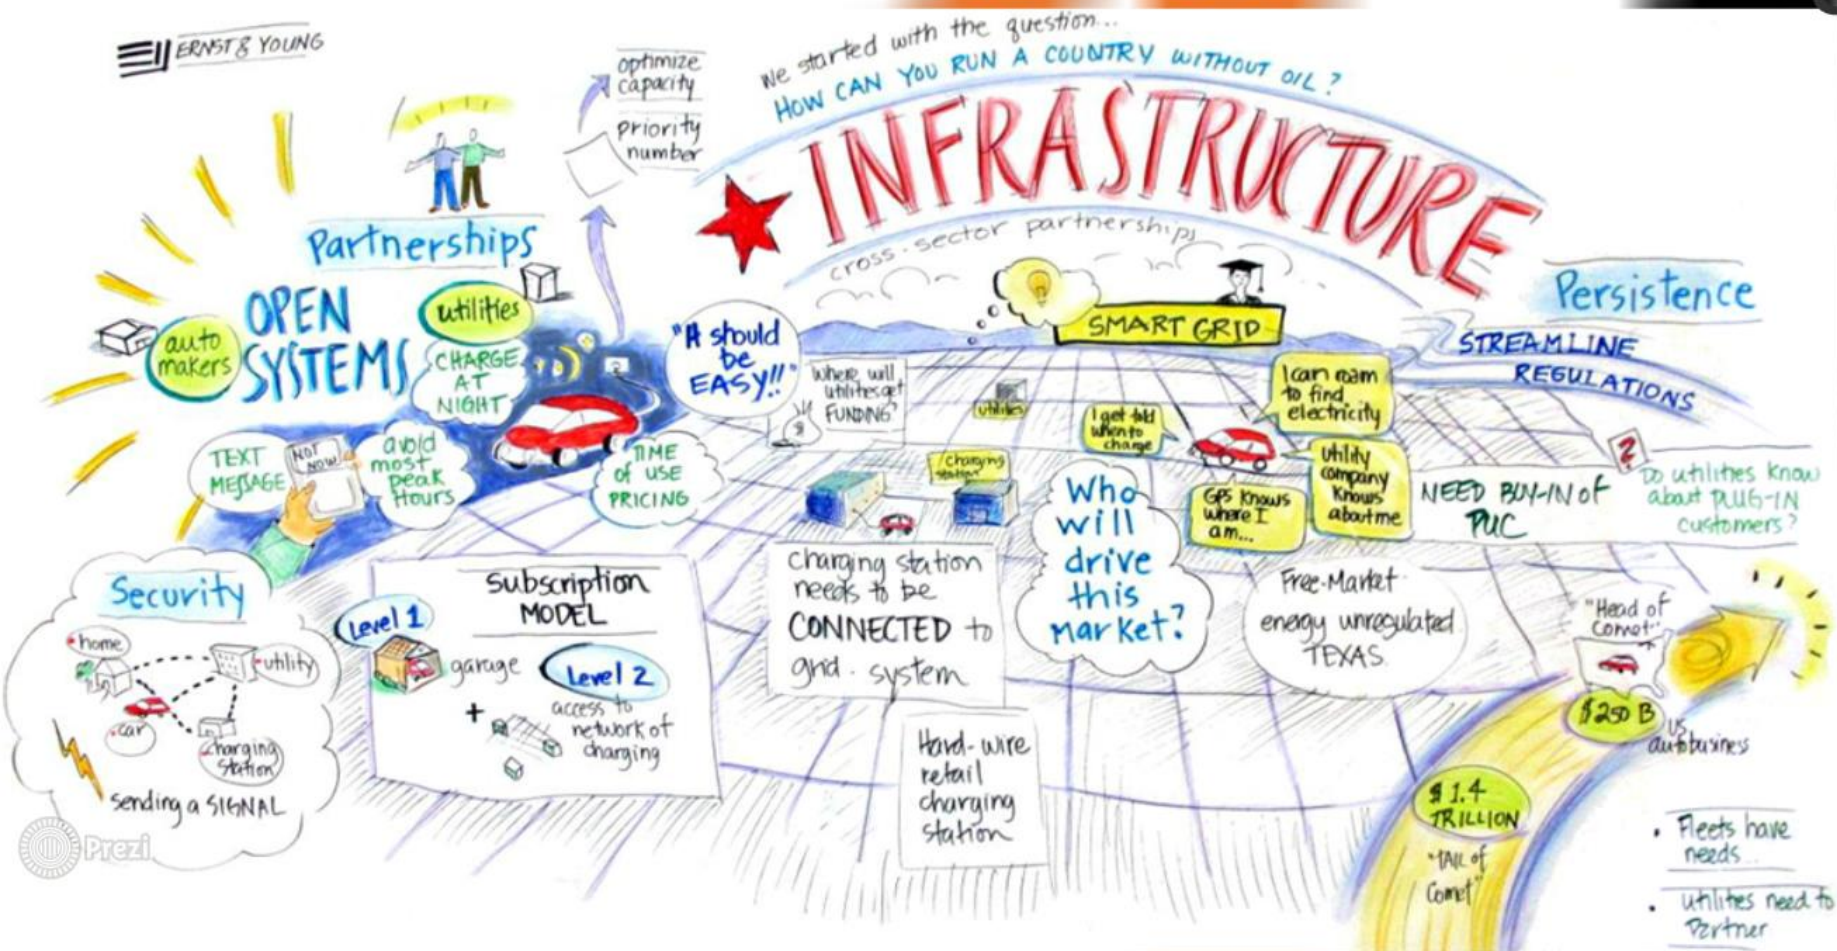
ERNST & YOUNG

We started with the question...
HOW CAN YOU RUN A COUNTRY WITHOUT OIL?

INFRASTRUCTURE

cross-sector partnerships

optimize capacity

priority number

Partnerships

OPEN SYSTEMS

auto makers

utilities

CHARGE AT NIGHT

TEXT MESSAGE

NOT NOW

avoid most peak hours

TIME of USE PRICING

"It should be EASY!!"

Where will utilities get FUNDING?

utilities

SMART GRID

Persistence

STREAMLINE REGULATIONS

I can roam to find electricity

I get told when to charge

GPS knows where I am...

Utility company knows about me

NEED BUY-IN of PUC

Do utilities know about PLUG-IN customers?

charging station

Who will drive this market?

Security

home

utility

car

charging station

sending a SIGNAL

Subscription MODEL

Level 1

garage

Level 2

+ access to network of charging

charging station needs to be CONNECTED to grid system

Hard-wire retail charging station

Free-Market energy unregulated TEXAS

"Head of Comet"

$250 B

US auto business

$1.4 TRILLION

"TAIL of Comet"

• Fleets have needs

• utilities need to Partner

Prezi